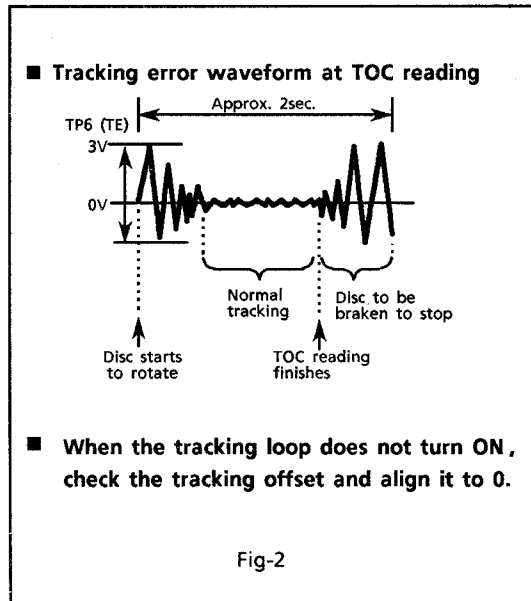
■ Tracking error waveform at TOC reading

Approx. 2sec.

TP6 (TE)

3V

0V

Normal tracking

Disc to be braken to stop

Disc starts to rotate

TOC reading finishes

■ When the tracking loop does not turn ON, check the tracking offset and align it to 0.

Fig-2